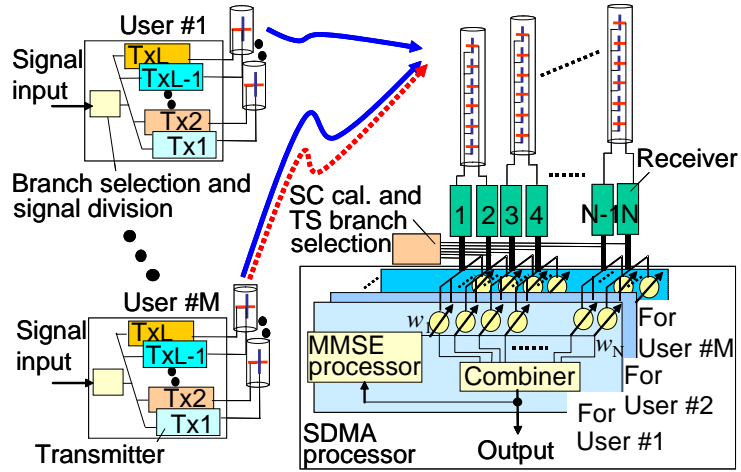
User #1

TxL

TxL-1

Tx2

Tx1

Signal input

Branch selection and signal division

User #M

TxL

TxL-1

Tx2

Tx1

Signal input

Transmitter

Receiver

1 2 3 4 N-1 N

SC cal. and TS branch selection

$w_1$

$w_N$

MMSE processor

Combiner

For User #M

For User #2

For User #1

SDMA processor

Output